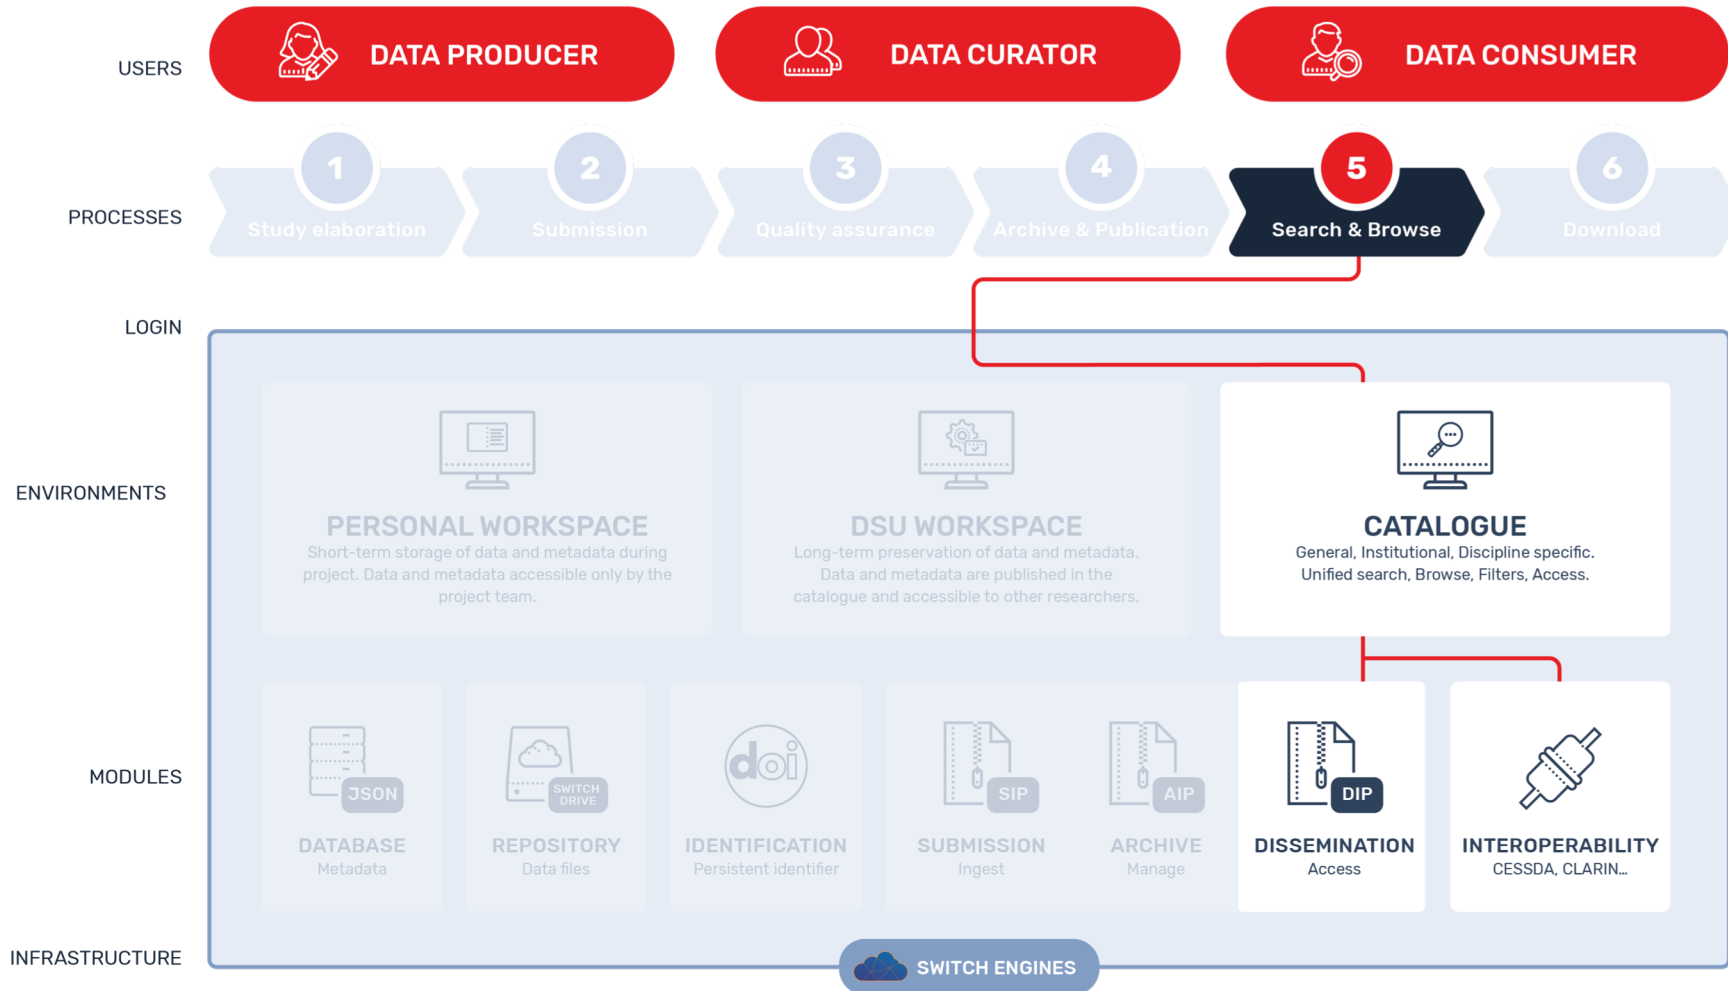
USERS

DATA PRODUCER

DATA CURATOR

DATA CONSUMER

PROCESSES

1 Study elaboration

2 Submission

3 Quality assurance

4 Archive & Publication

5 Search & Browse

6 Download

LOGIN

ENVIRONMENTS

PERSONAL WORKSPACE
Short-term storage of data and metadata during project. Data and metadata accessible only by the project team.

DSU WORKSPACE
Long-term preservation of data and metadata. Data and metadata are published in the catalogue and accessible to other researchers.

CATALOGUE
General, Institutional, Discipline specific. Unified search, Browse, Filters, Access.

MODULES

JSON
DATABASE
Metadata

SWITCH DRIVE
REPOSITORY
Data files

doi
IDENTIFICATION
Persistent identifier

SIP
SUBMISSION
Ingest

AIP
ARCHIVE
Manage

DIP
DISSEMINATION
Access

INTEROPERABILITY
CESSDA, CLARIN...

INFRASTRUCTURE

SWITCH ENGINES